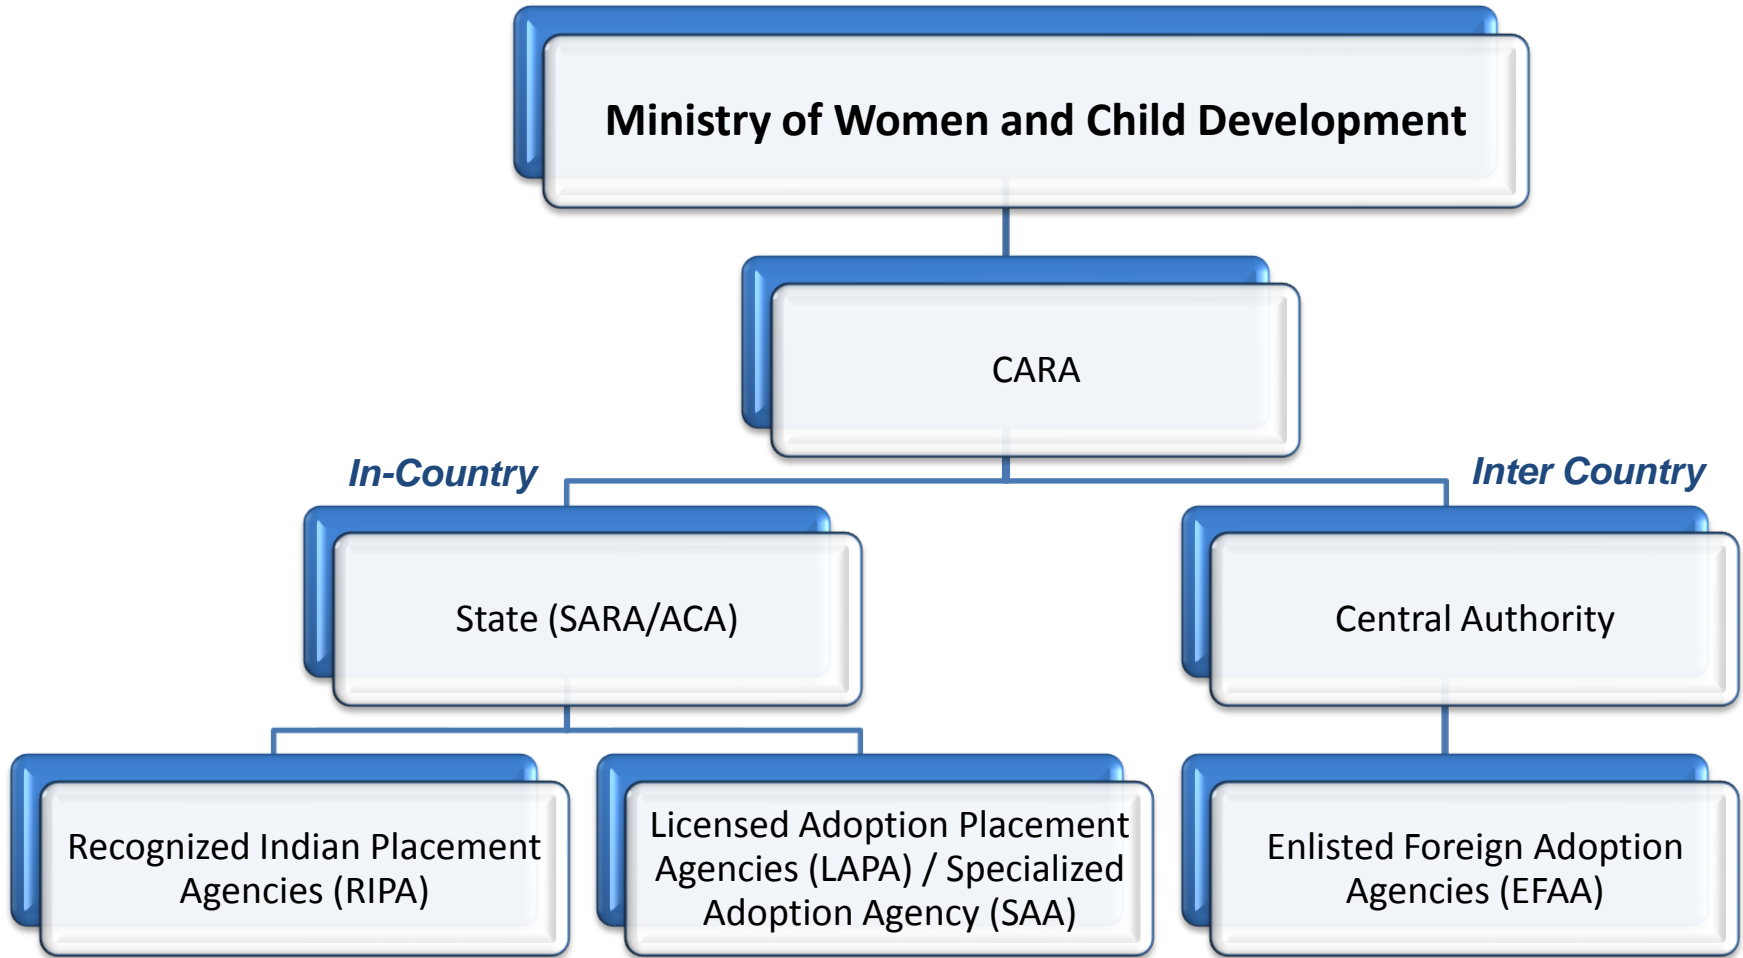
Ministry of Women and Child Development

CARA

In-Country

Inter Country

State (SARA/ACA)

Central Authority

Recognized Indian Placement Agencies (RIPA)

Licensed Adoption Placement Agencies (LAPA) / Specialized Adoption Agency (SAA)

Enlisted Foreign Adoption Agencies (EFAA)